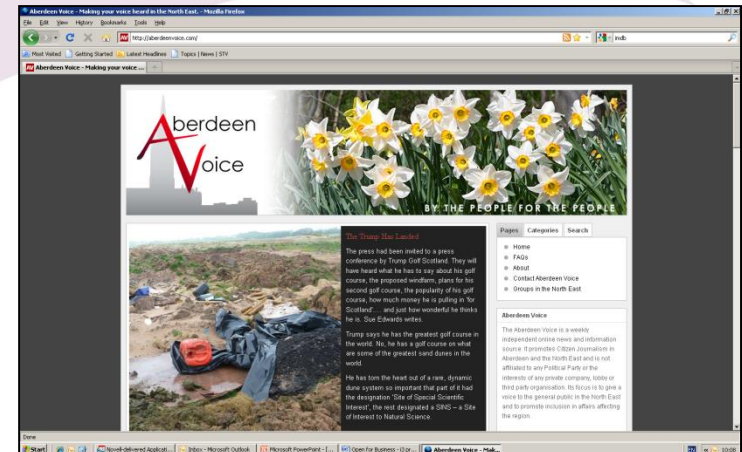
Aberdeen Voice - Making your voice heard in the North East. - Mozilla Firefox

File Edit View History Bookmarks Tools Help

http://aberdeenvoice.com/

imdb

Most Visited Getting Started Latest Headlines Topics | News | STV

Aberdeen Voice - Making your voice ...

Aberdeen Voice

BY THE PEOPLE FOR THE PEOPLE

The Trump Has Landed

The press had been invited to a press conference by Trump Golf Scotland. They will have heard what he has to say about his golf course, the proposed windfarm, plans for his second golf course, the popularity of his golf course, how much money he is pulling in 'for Scotland'… and just how wonderful he thinks he is. Sue Edwards writes.

Trump says he has the greatest golf course in the world. No, he has a golf course on what are some of the greatest sand dunes in the world.

He has torn the heart out of a rare, dynamic dune system so important that part of it had the designation 'Site of Special Scientific Interest', the rest designated a SINS – a Site of Interest to Natural Science.

Pages Categories Search

Home
FAQs
About
Contact Aberdeen Voice
Groups in the North East

Aberdeen Voice

The Aberdeen Voice is a weekly independent online news and information source. It promotes Citizen Journalism in Aberdeen and the North East and is not affiliated to any Political Party or the interests of any private company, lobby or third party organisation. Its focus is to give a voice to the general public in the North East and to promote inclusion in affairs affecting the region.

Done

Start Novell-delivered Applicati... Inbox - Microsoft Outlook Microsoft PowerPoint - [... Open For Business - (3 or... Aberdeen Voice - Mak...

10:08